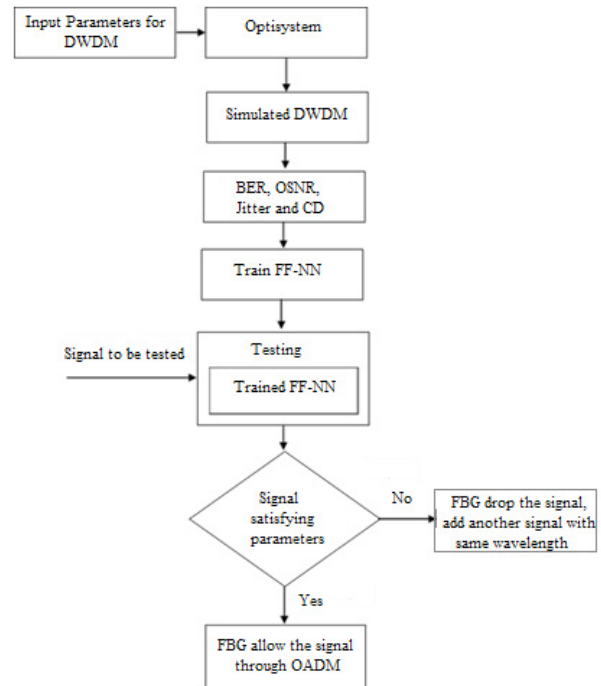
Input Parameters for DWDM

Optisystem

Simulated DWDM

BER, OSNR, Jitter and CD

Train FF-NN

Signal to be tested

Testing

Trained FF-NN

Signal satisfying parameters

No

FBG drop the signal, add another signal with same wavelength

Yes

FBG allow the signal through OADM